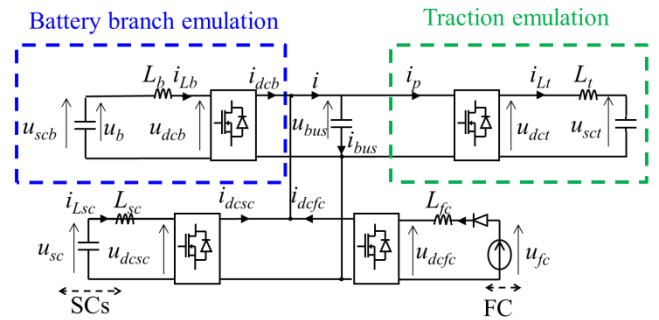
Battery branch emulation

Traction emulation

$L_b$ $i_{Lb}$ $i_{dcb}$ $i$ $i_p$ $i_{Lt}$ $L_t$

$u_{scb}$ $u_b$ $u_{dcb}$ $u_{bus}$ $i_{bus}$ $u_{dct}$ $u_{sct}$

$i_{Lsc}$ $L_{sc}$ $i_{dcsc}$ $i_{dcfc}$ $L_{fc}$

$u_{sc}$ $u_{dcsc}$ $u_{dcfc}$ $u_{fc}$

SCs

FC